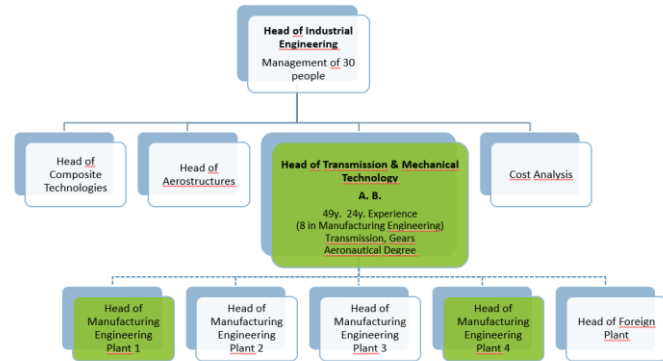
Head of Industrial Engineering
Management of 30 people

Head of Composite Technologies

Head of Aerostructures

Head of Transmission & Mechanical Technology
A. B.
49y. 24y. Experience
(8 in Manufacturing Engineering)
Transmission, Gears
Aeronautical Degree

Cost Analysis

Head of Manufacturing Engineering Plant 1

Head of Manufacturing Engineering Plant 2

Head of Manufacturing Engineering Plant 3

Head of Manufacturing Engineering Plant 4

Head of Foreign Plant